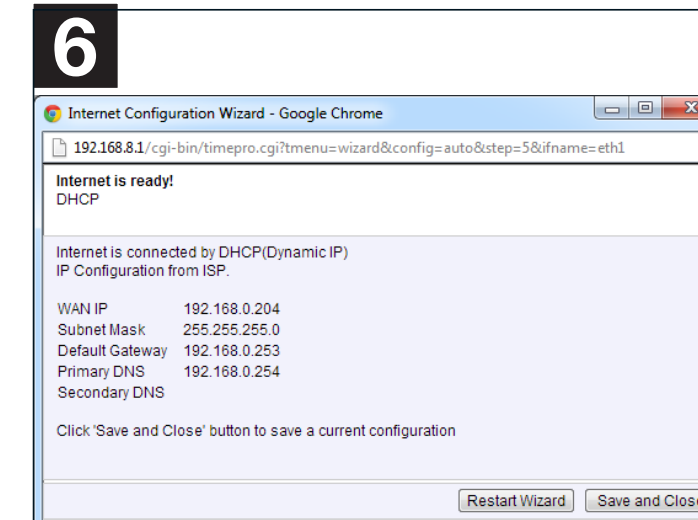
6

Internet Configuration Wizard - Google Chrome

192.168.8.1/cgi-bin/timepro.cgi?tmenu=wizard&config=auto&step=5&ifname=eth1

**Internet is ready!**
DHCP

Internet is connected by DHCP(Dynamic IP)
IP Configuration from ISP.

| | |
|---|---|
| WAN IP | 192.168.0.204 |
| Subnet Mask | 255.255.255.0 |
| Default Gateway | 192.168.0.253 |
| Primary DNS | 192.168.0.254 |
| Secondary DNS | |

Click 'Save and Close' button to save a current configuration

Restart Wizard | Save and Clos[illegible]